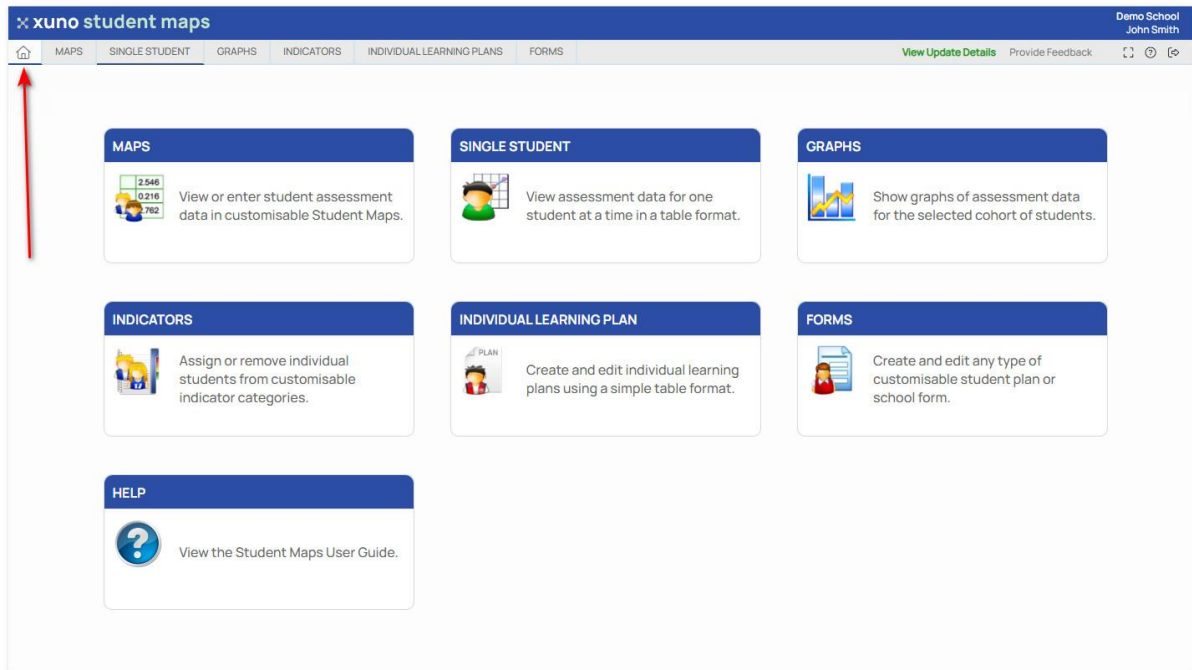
xuno student maps

Demo School
John Smith

MAPS | SINGLE STUDENT | GRAPHS | INDICATORS | INDIVIDUAL LEARNING PLANS | FORMS

View Update Details | Provide Feedback

MAPS

2.546
0.216
.762

View or enter student assessment data in customisable Student Maps.

SINGLE STUDENT

View assessment data for one student at a time in a table format.

GRAPHS

Show graphs of assessment data for the selected cohort of students.

INDICATORS

Assign or remove individual students from customisable indicator categories.

INDIVIDUAL LEARNING PLAN

PLAN

Create and edit individual learning plans using a simple table format.

FORMS

Create and edit any type of customisable student plan or school form.

HELP

View the Student Maps User Guide.